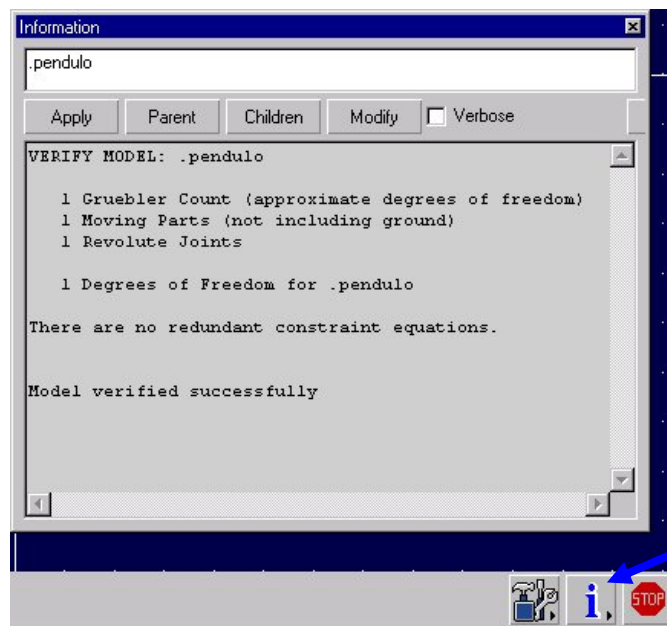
Information

.pendulo

Apply Parent Children Modify Verbose

VERIFY MODEL: .pendulo

1 Gruebler Count (approximate degrees of freedom)
1 Moving Parts (not including ground)
1 Revolute Joints

1 Degrees of Freedom for .pendulo

There are no redundant constraint equations.

Model verified successfully

STOP